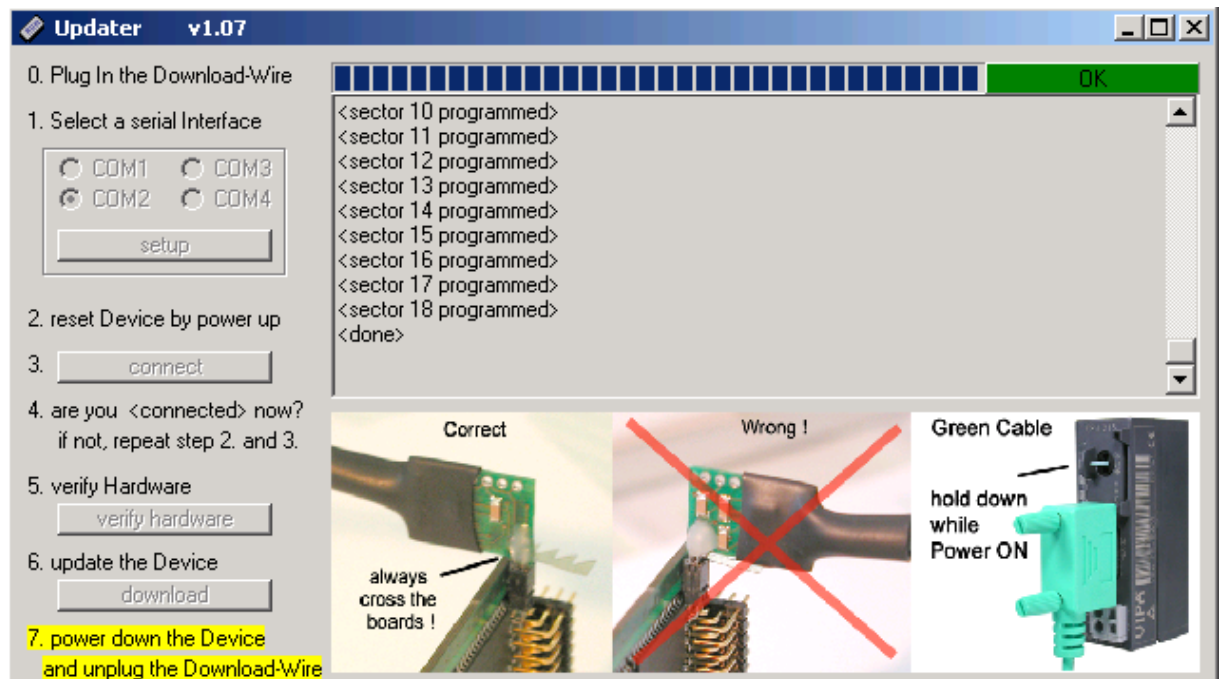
Updater v1.07

0. Plug In the Download-Wire

1. Select a serial Interface

COM1 COM3
COM2 COM4

setup

2. reset Device by power up

3. connect

4. are you <connected> now? if not, repeat step 2. and 3.

5. verify Hardware

verify hardware

6. update the Device

download

7. power down the Device and unplug the Download-Wire

OK

<sector 10 programmed>
<sector 11 programmed>
<sector 12 programmed>
<sector 13 programmed>
<sector 14 programmed>
<sector 15 programmed>
<sector 16 programmed>
<sector 17 programmed>
<sector 18 programmed>
<done>

Correct

always cross the boards !

Wrong !

Green Cable

hold down while Power ON

VIPA